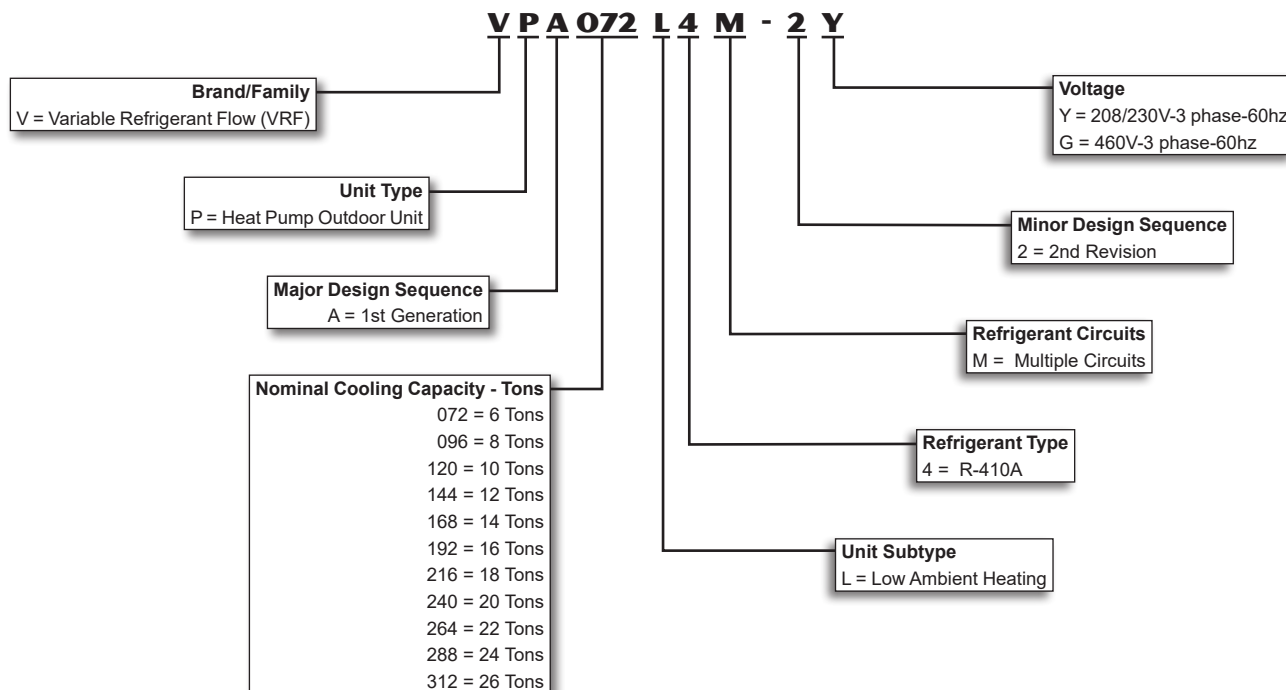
V P A 072 L 4 M - 2 Y

Brand/Family
V = Variable Refrigerant Flow (VRF)

Unit Type
P = Heat Pump Outdoor Unit

Major Design Sequence
A = 1st Generation

Nominal Cooling Capacity - Tons
072 = 6 Tons
096 = 8 Tons
120 = 10 Tons
144 = 12 Tons
168 = 14 Tons
192 = 16 Tons
216 = 18 Tons
240 = 20 Tons
264 = 22 Tons
288 = 24 Tons
312 = 26 Tons

Voltage
Y = 208/230V-3 phase-60hz
G = 460V-3 phase-60hz

Minor Design Sequence
2 = 2nd Revision

Refrigerant Circuits
M = Multiple Circuits

Refrigerant Type
4 = R-410A

Unit Subtype
L = Low Ambient Heating